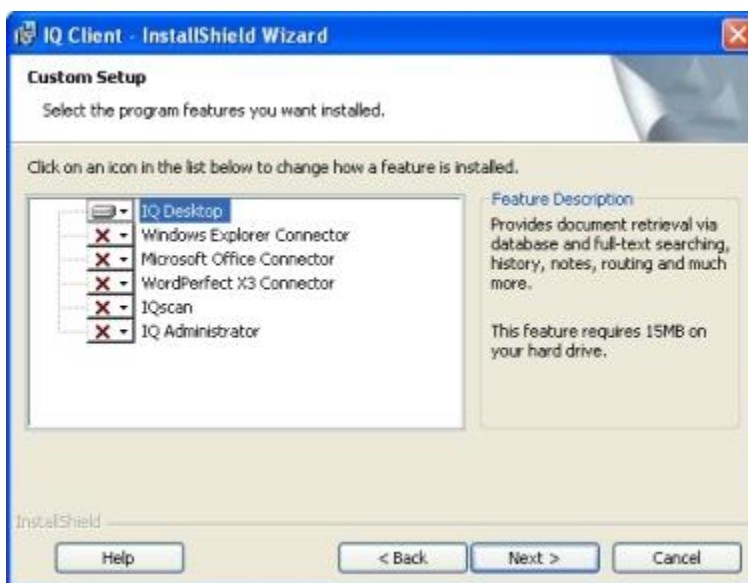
IQ Client - InstallShield Wizard

Custom Setup

Select the program features you want installed.

Click on an icon in the list below to change how a feature is installed.

IQ Desktop
Windows Explorer Connector
Microsoft Office Connector
WordPerfect X3 Connector
IQscan
IQ Administrator

Feature Description

Provides document retrieval via database and full-text searching, history, notes, routing and much more.

This feature requires 15MB on your hard drive.

InstallShield

Help

< Back

Next >

Cancel